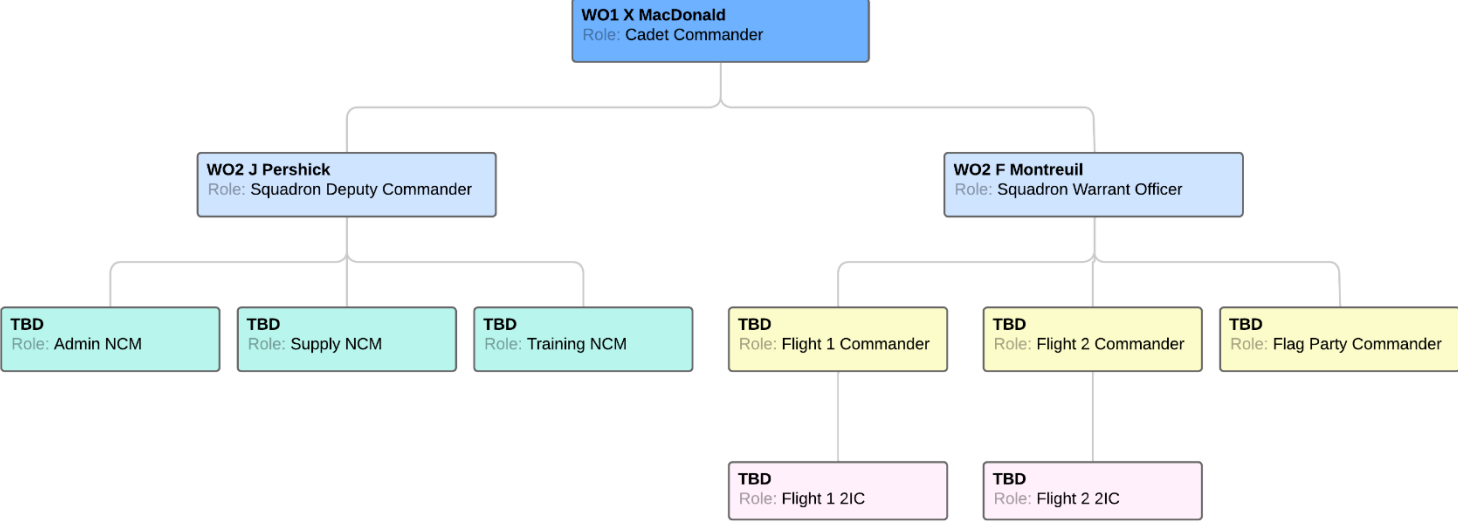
WO1 X MacDonald
Role: Cadet Commander

WO2 J Pershick
Role: Squadron Deputy Commander

WO2 F Montreuil
Role: Squadron Warrant Officer

TBD
Role: Admin NCM

TBD
Role: Supply NCM

TBD
Role: Training NCM

TBD
Role: Flight 1 Commander

TBD
Role: Flight 2 Commander

TBD
Role: Flag Party Commander

TBD
Role: Flight 1 2IC

TBD
Role: Flight 2 2IC